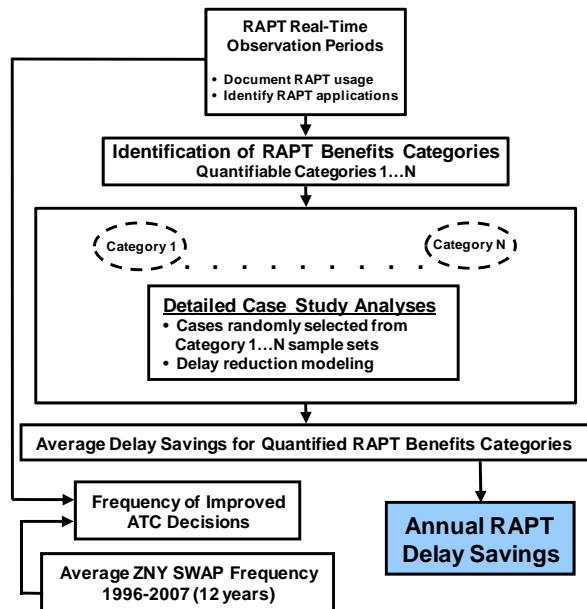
RAPT Real-Time Observation Periods

• Document RAPT usage
• Identify RAPT applications

Identification of RAPT Benefits Categories
Quantifiable Categories 1…N

Category 1

Category N

Detailed Case Study Analyses
• Cases randomly selected from Category 1…N sample sets
• Delay reduction modeling

Average Delay Savings for Quantified RAPT Benefits Categories

Frequency of Improved ATC Decisions

Average ZNY SWAP Frequency 1996-2007 (12 years)

Annual RAPT Delay Savings